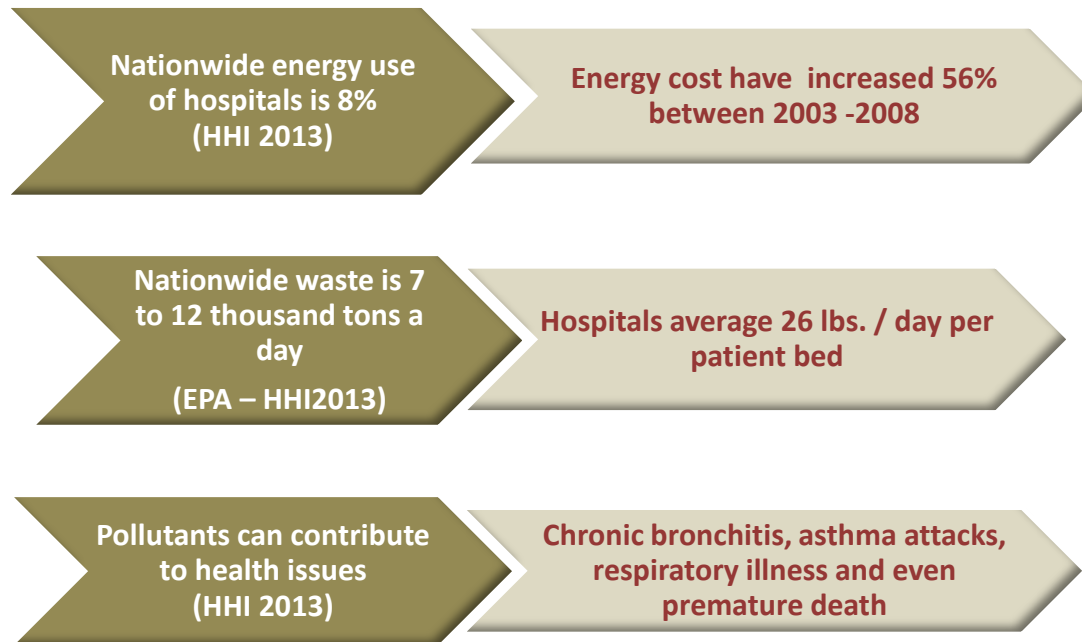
Nationwide energy use of hospitals is 8% (HHI 2013)

Energy cost have increased 56% between 2003 -2008

Nationwide waste is 7 to 12 thousand tons a day

(EPA – HHI2013)

Hospitals average 26 lbs. / day per patient bed

Pollutants can contribute to health issues (HHI 2013)

Chronic bronchitis, asthma attacks, respiratory illness and even premature death